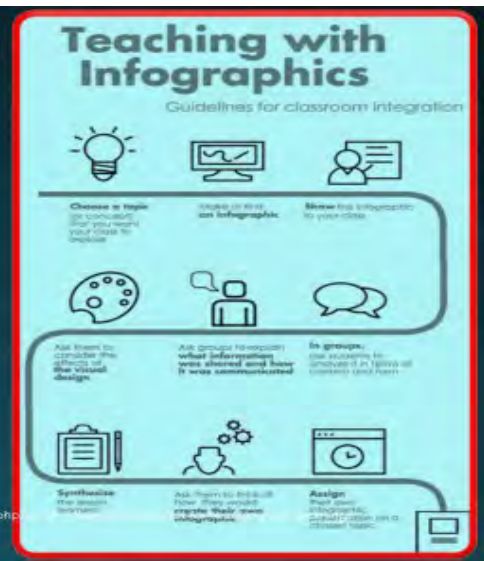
Teaching with Infographics

Guidelines for classroom integration

Choose a topic (or concept) that you want your class to explore

Make or find an infographic

Show the infographic to your class

Ask them to consider the effects of the visual design

Ask groups to explain what information was shared and how it was communicated

In groups, ask students to analyze it in terms of content and form

Synthesize the lesson learned

Ask them to think about how they would create their own infographic

Assign their own infographic, based on a chosen topic

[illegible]